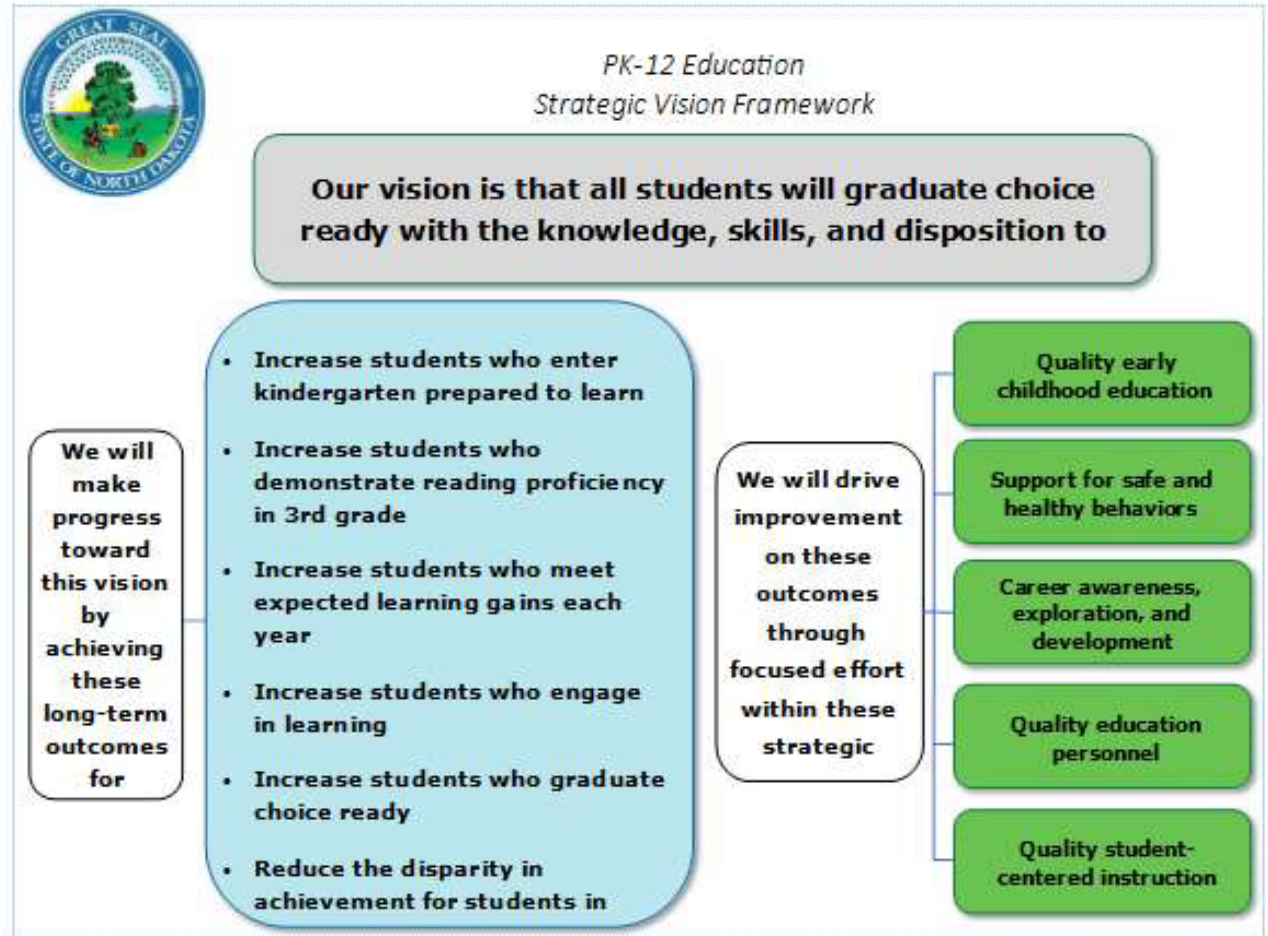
GREAT SEAL STATE OF NORTH DAKOTA

PK-12 Education
Strategic Vision Framework

Our vision is that all students will graduate choice ready with the knowledge, skills, and disposition to

We will make progress toward this vision by achieving these long-term outcomes for

- Increase students who enter kindergarten prepared to learn
- Increase students who demonstrate reading proficiency in 3rd grade
- Increase students who meet expected learning gains each year
- Increase students who engage in learning
- Increase students who graduate choice ready
- Reduce the disparity in achievement for students in

We will drive improvement on these outcomes through focused effort within these strategic

Quality early childhood education

Support for safe and healthy behaviors

Career awareness, exploration, and development

Quality education personnel

Quality student-centered instruction